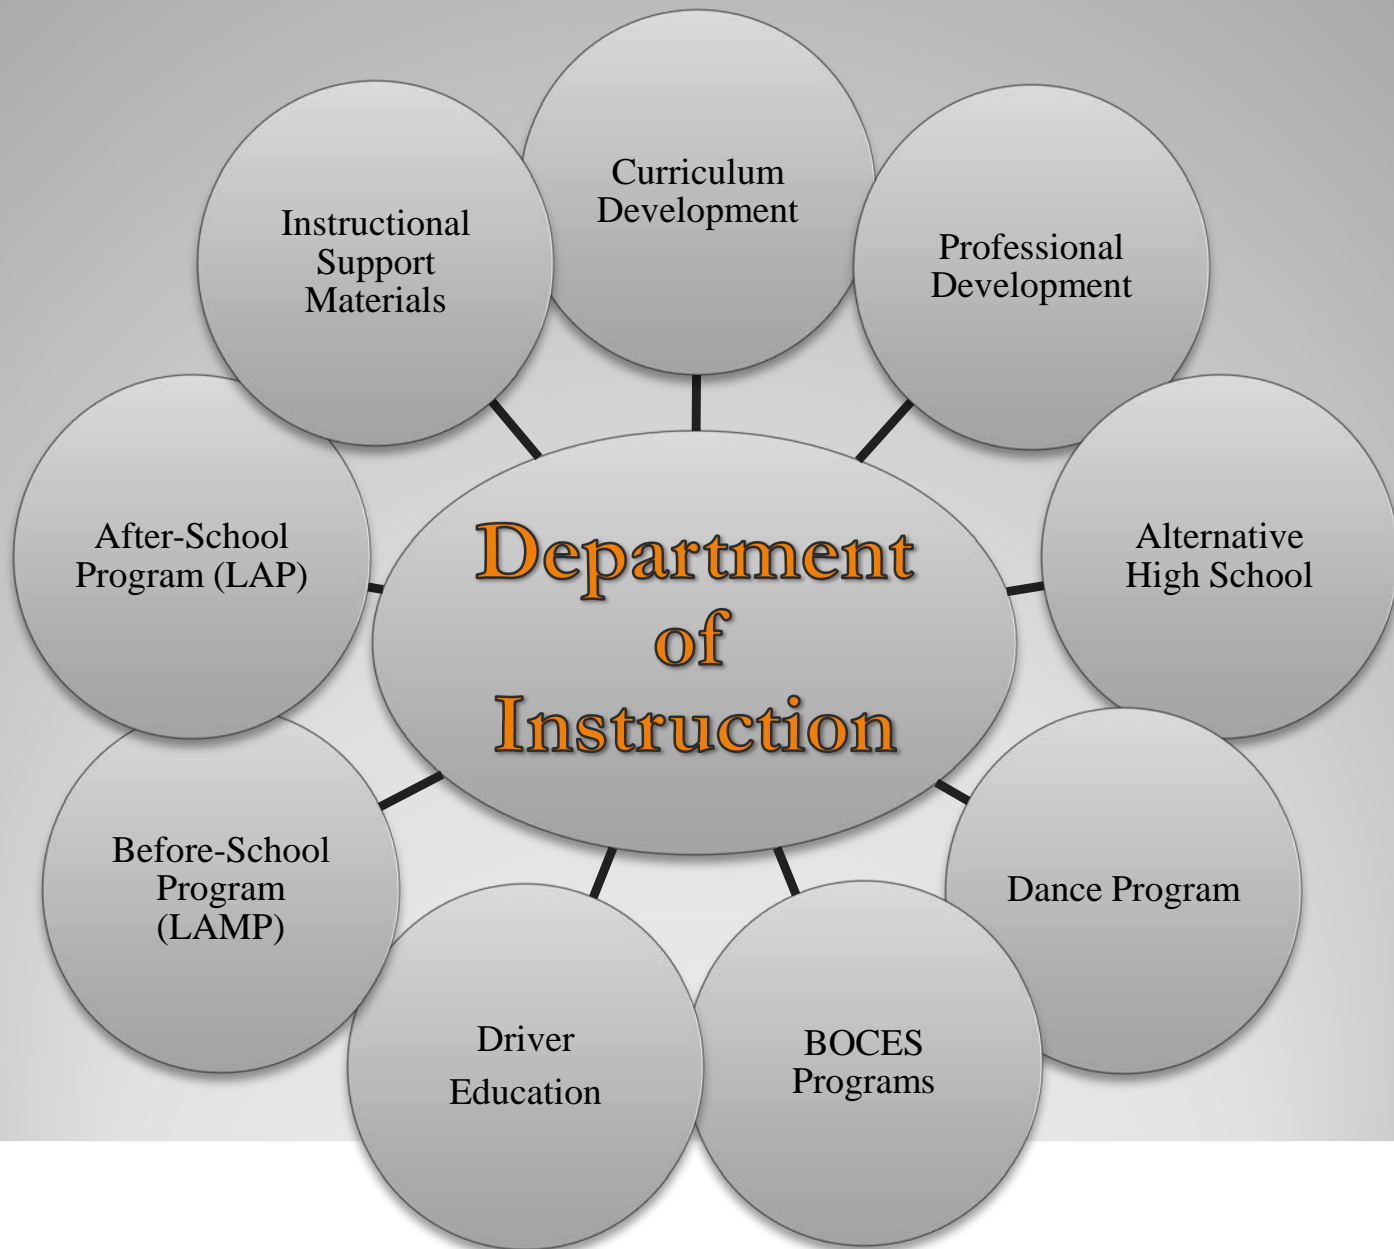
Department of Instruction

Curriculum Development

Professional Development

Alternative High School

Dance Program

BOCES Programs

Driver Education

Before-School Program (LAMP)

After-School Program (LAP)

Instructional Support Materials